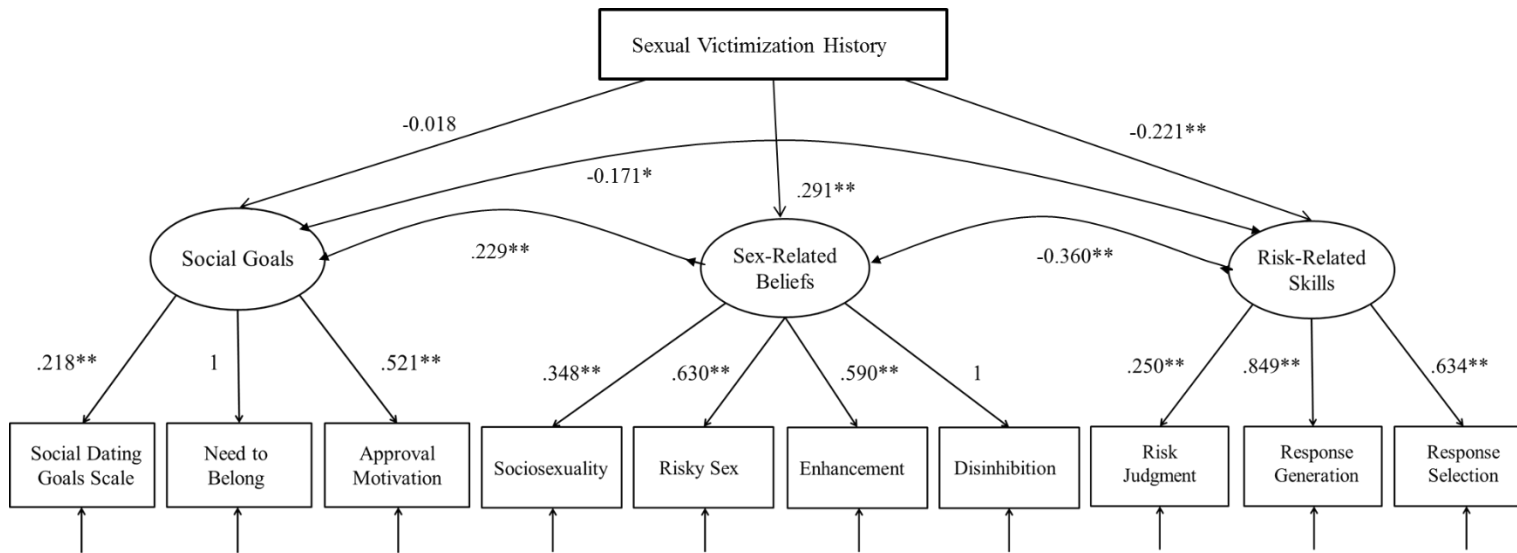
Sexual Victimization History

-0.018

-0.221**

-0.171*

.291**

Social Goals

.229**

Sex-Related Beliefs

-0.360**

Risk-Related Skills

.218**

1

.521**

.348**

.630**

.590**

1

.250**

.849**

.634**

Social Dating Goals Scale

Need to Belong

Approval Motivation

Sociosexuality

Risky Sex

Enhancement

Disinhibition

Risk Judgment

Response Generation

Response Selection